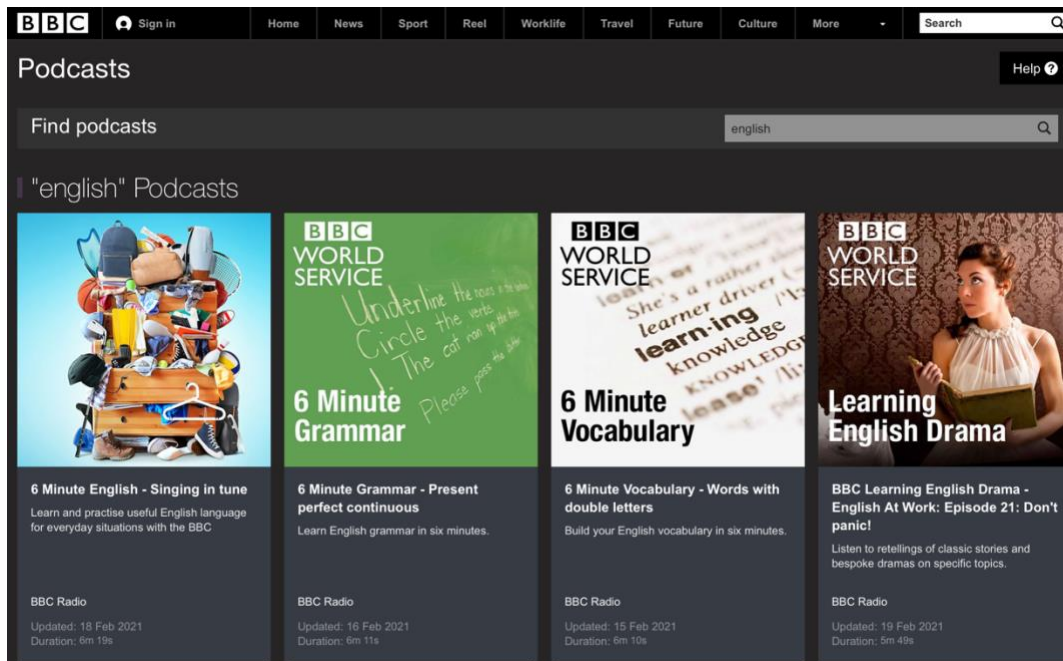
BBC Sign in Home News Sport Reel Worklife Travel Future Culture More Search

Podcasts

Help

Find podcasts

english

"english" Podcasts

6 Minute English - Singing in tune
Learn and practise useful English language for everyday situations with the BBC

BBC Radio
Updated: 18 Feb 2021
Duration: 6m 19s

BBC WORLD SERVICE
Underline the nouns in the sentence
Circle the verbs
The cat ran up the tree
Please pass the butter
6 Minute Grammar

6 Minute Grammar - Present perfect continuous
Learn English grammar in six minutes.

BBC Radio
Updated: 16 Feb 2021
Duration: 6m 11s

BBC WORLD SERVICE
She's a rather slow learner driver
learn·ing
knowledge
KNOWLEDGE
lease
6 Minute Vocabulary

6 Minute Vocabulary - Words with double letters
Build your English vocabulary in six minutes.

BBC Radio
Updated: 15 Feb 2021
Duration: 6m 10s

BBC WORLD SERVICE
Learning English Drama

BBC Learning English Drama - English At Work: Episode 21: Don't panic!
Listen to retellings of classic stories and bespoke dramas on specific topics.

BBC Radio
Updated: 19 Feb 2021
Duration: 5m 49s